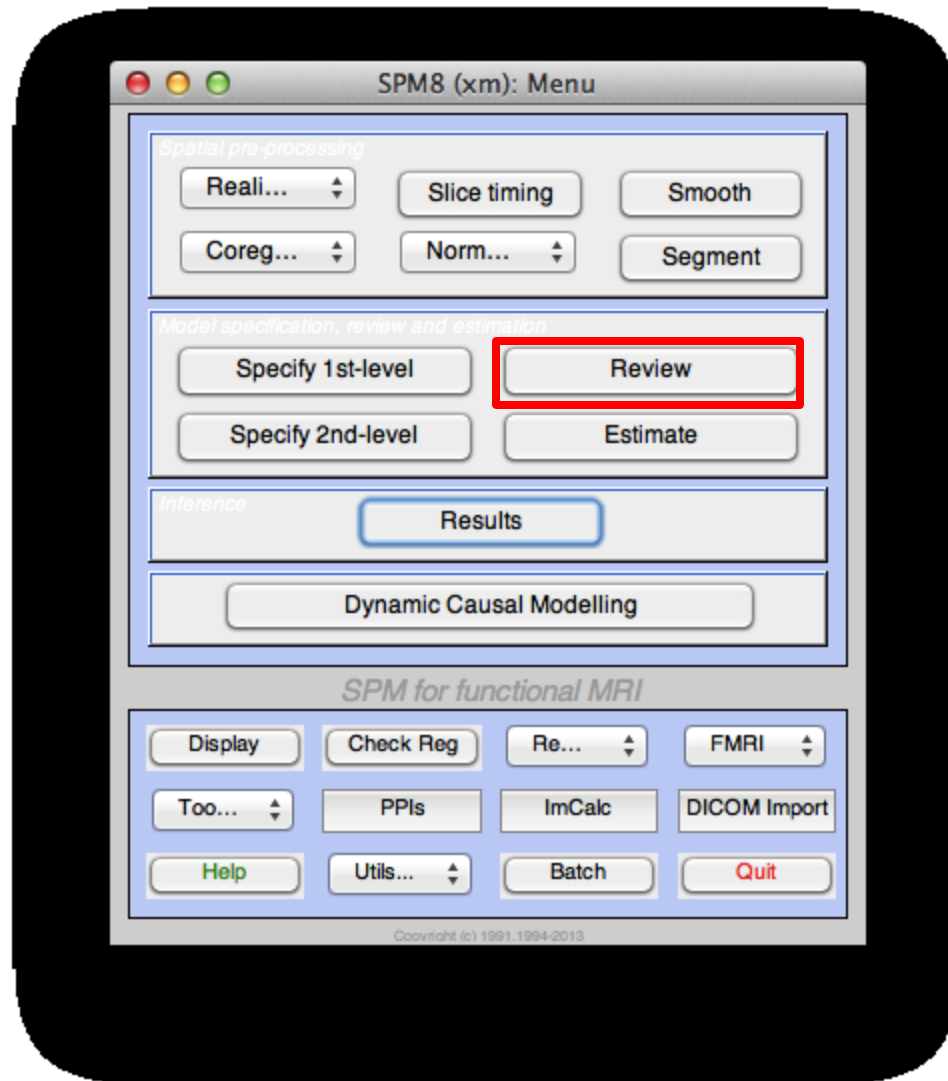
SPM8 (xm): Menu

Spatial pre-processing

Reali...

Slice timing

Smooth

Coreg...

Norm...

Segment

Model specification, review and estimation

Specify 1st-level

Review

Specify 2nd-level

Estimate

Inference

Results

Dynamic Causal Modelling

SPM for functional MRI

Display

Check Reg

Re...

FMRI

Too...

PPIs

ImCalc

DICOM Import

Help

Utils...

Batch

Quit

Copyright (c) 1991,1994-2013